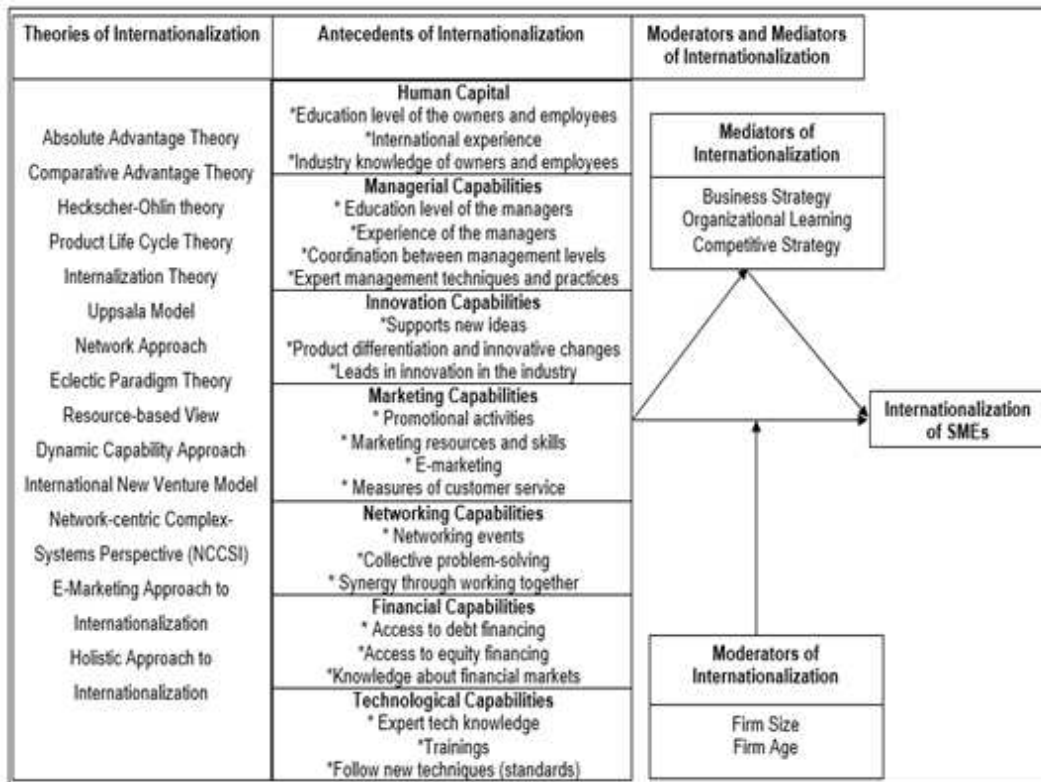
Theories of Internationalization

Antecedents of Internationalization

Moderators and Mediators of Internationalization

Absolute Advantage Theory
Comparative Advantage Theory
Heckscher-Ohlin theory
Product Life Cycle Theory
Internalization Theory
Uppsala Model
Network Approach
Eclectic Paradigm Theory
Resource-based View
Dynamic Capability Approach
International New Venture Model
Network-centric Complex-Systems Perspective (NCCSI)
E-Marketing Approach to Internationalization
Holistic Approach to Internationalization

Human Capital
*Education level of the owners and employees
*International experience
*Industry knowledge of owners and employees

Managerial Capabilities
* Education level of the managers
*Experience of the managers
*Coordination between management levels
*Expert management techniques and practices

Innovation Capabilities
*Supports new ideas
*Product differentiation and innovative changes
*Leads in innovation in the industry

Marketing Capabilities
* Promotional activities
* Marketing resources and skills
* E-marketing
* Measures of customer service

Networking Capabilities
* Networking events
*Collective problem-solving
* Synergy through working together

Financial Capabilities
* Access to debt financing
*Access to equity financing
*Knowledge about financial markets

Technological Capabilities
* Expert tech knowledge
*Trainings
*Follow new techniques (standards)

Mediators of Internationalization
Business Strategy
Organizational Learning
Competitive Strategy

Internationalization of SMEs

Moderators of Internationalization
Firm Size
Firm Age